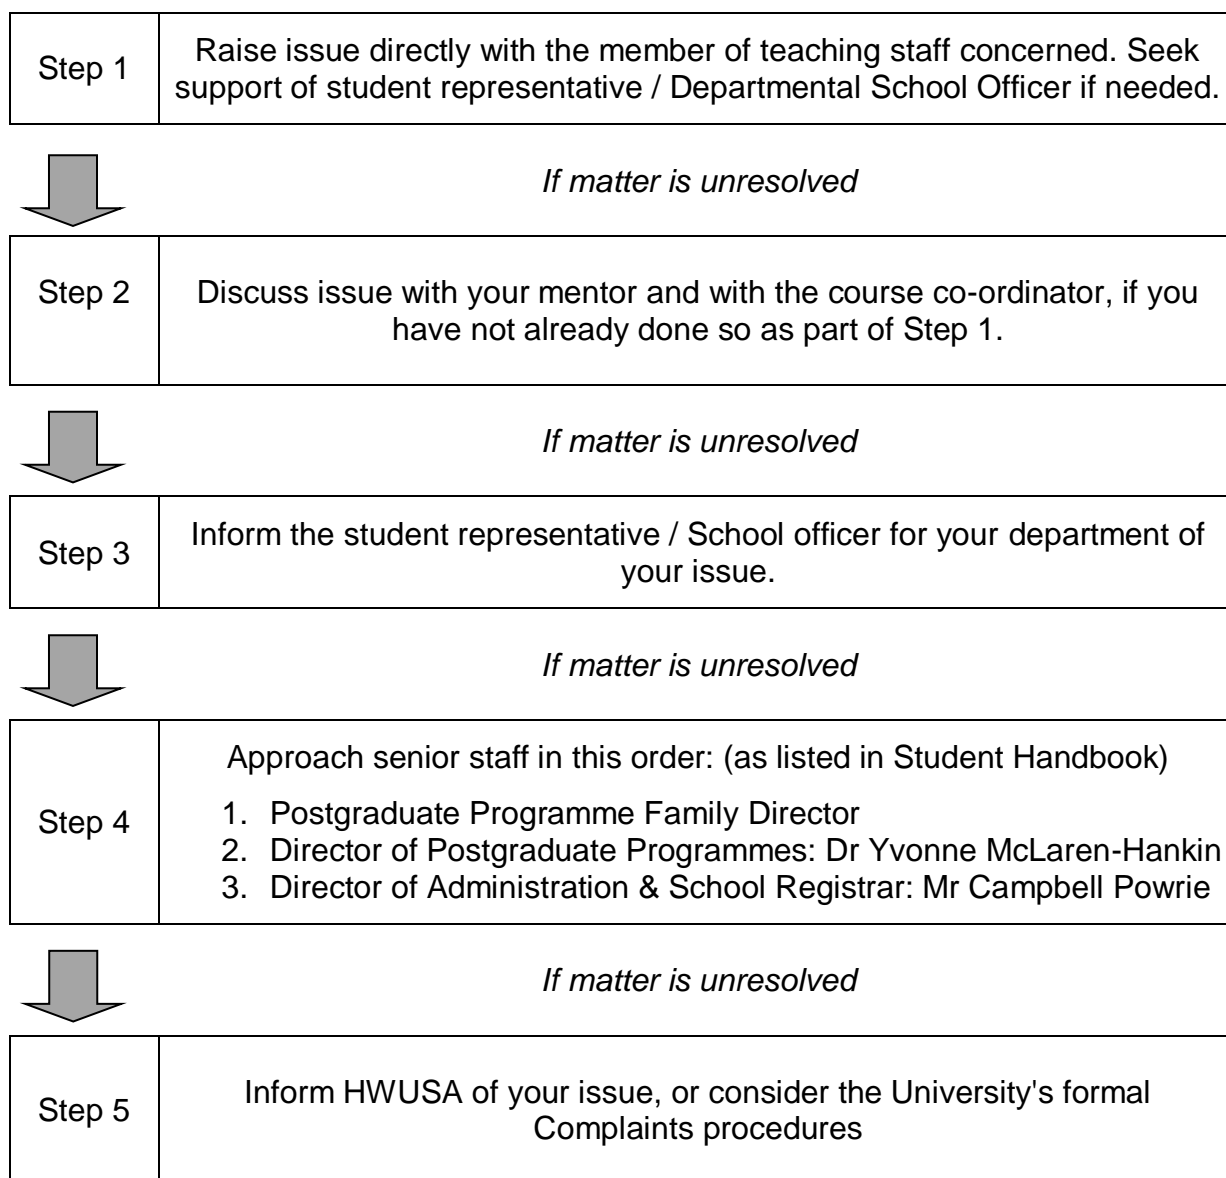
Step 1 | Raise issue directly with the member of teaching staff concerned. Seek support of student representative / Departmental School Officer if needed.

*If matter is unresolved*

Step 2 | Discuss issue with your mentor and with the course co-ordinator, if you have not already done so as part of Step 1.

*If matter is unresolved*

Step 3 | Inform the student representative / School officer for your department of your issue.

*If matter is unresolved*

Step 4 | Approach senior staff in this order: (as listed in Student Handbook)

1. Postgraduate Programme Family Director
2. Director of Postgraduate Programmes: Dr Yvonne McLaren-Hankin
3. Director of Administration & School Registrar: Mr Campbell Powrie

*If matter is unresolved*

Step 5 | Inform HWUSA of your issue, or consider the University's formal Complaints procedures